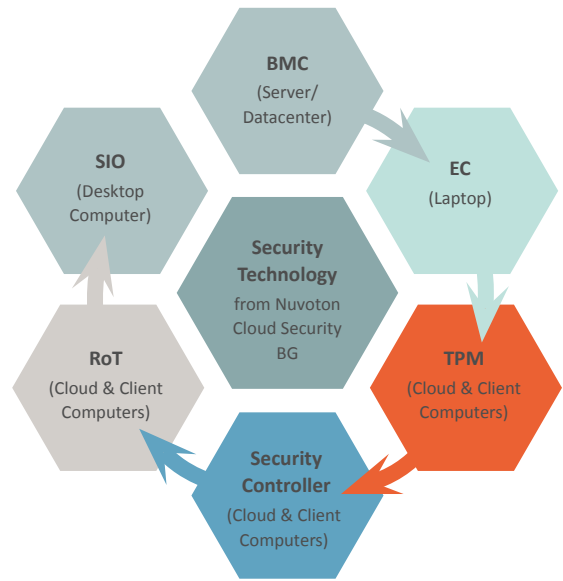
BMC
(Server/
Datacenter)

EC
(Laptop)

TPM
(Cloud & Client
Computers)

Security
Controller
(Cloud & Client
Computers)

RoT
(Cloud & Client
Computers)

SIO
(Desktop
Computer)

Security
Technology
from Nuvoton
Cloud Security
BG